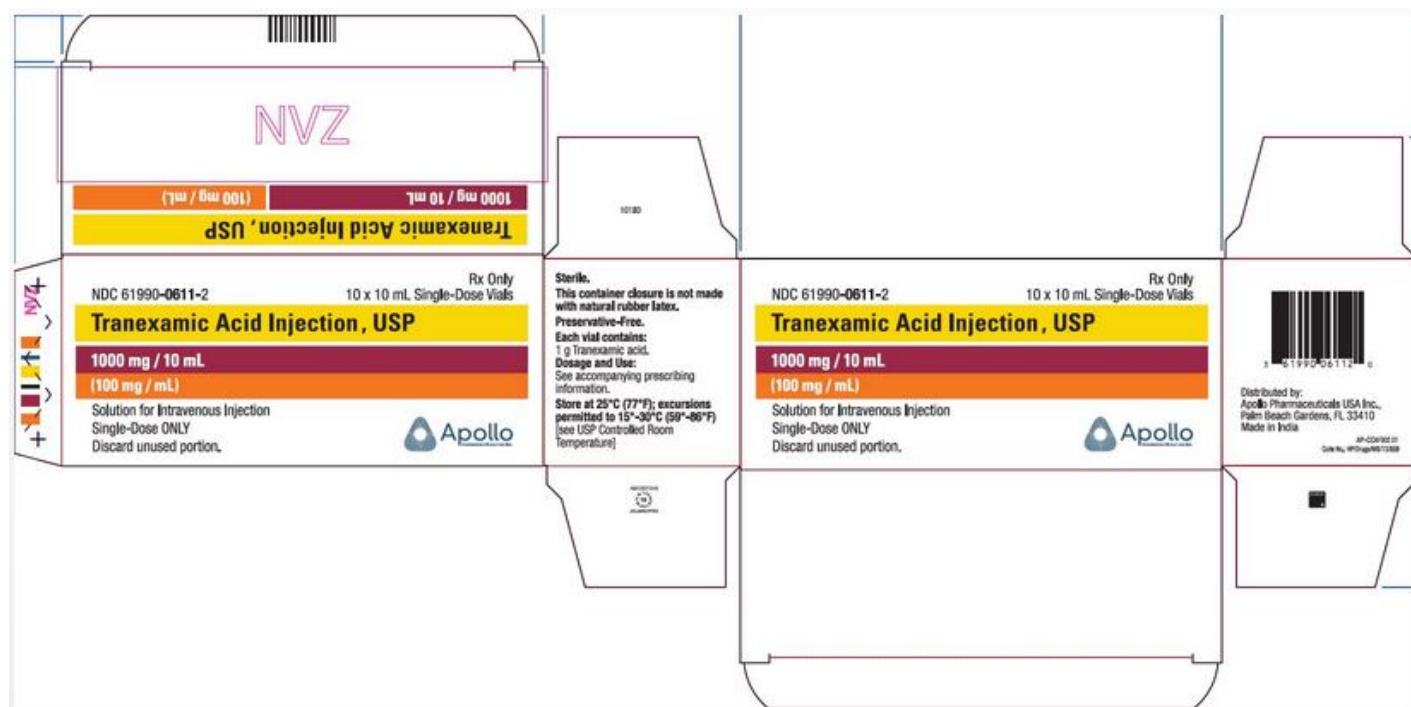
NVZ

1000 mg / 10 mL

(100 mg / mL)

Tranexamic Acid Injection, USP

NVZ

Rx Only

NDC 61990-0611-2

10 x 10 mL Single-Dose Vials

Tranexamic Acid Injection, USP

1000 mg / 10 mL

(100 mg / mL)

Solution for Intravenous Injection
Single-Dose ONLY
Discard unused portion.

Apollo

10180

Sterile.
This container closure is not made with natural rubber latex.
Preservative-Free.
Each vial contains:
1 g Tranexamic acid.
Dosage and Use:
See accompanying prescribing information.
Store at 25°C (77°F); excursions permitted to 15°-30°C (59°-86°F) [see USP Controlled Room Temperature]

Rx Only

NDC 61990-0611-2

10 x 10 mL Single-Dose Vials

Tranexamic Acid Injection, USP

1000 mg / 10 mL

(100 mg / mL)

Solution for Intravenous Injection
Single-Dose ONLY
Discard unused portion.

Apollo

3 61990 06112 0

Distributed by:
Apollo Pharmaceuticals USA Inc.,
Palm Beach Gardens, FL 33410
Made in India

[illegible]
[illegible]